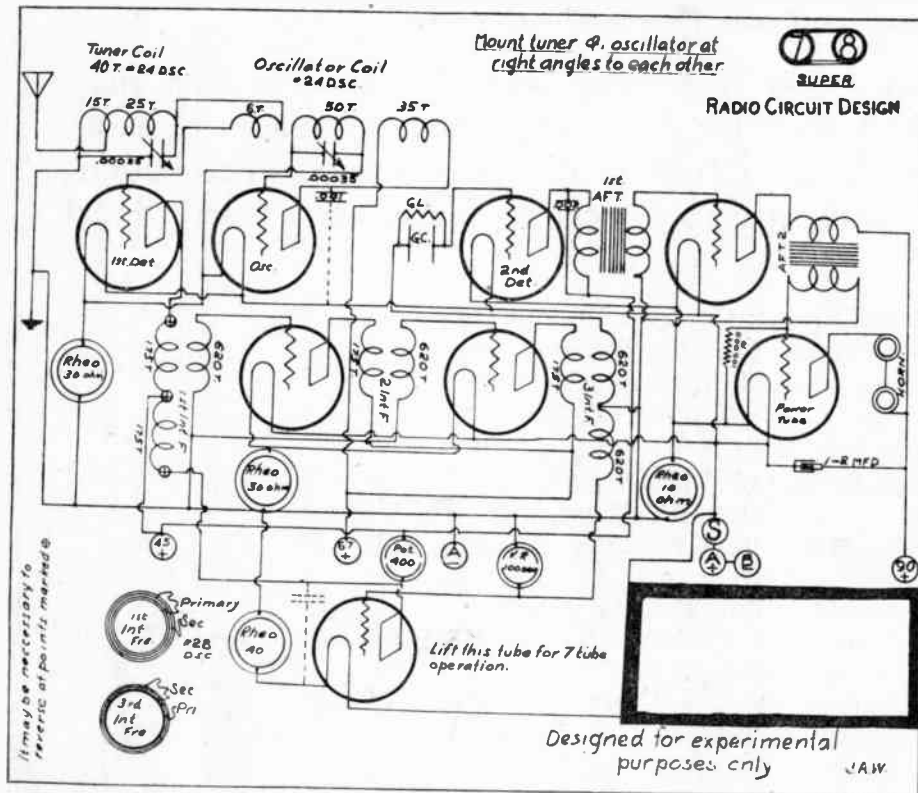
Tuner Coil
40 T. #24 DSC

Oscillator Coil
#24 DSC

Mount tuner & oscillator at right angles to each other

7 8
SUPER
RADIO CIRCUIT DESIGN

15T 25T
.00035
6T
50T
.00035
35T
.001
GL
GC
.002
1st AFT
AFT 2

1st Det
Osc
2nd Det

Rheo 30 ohm
15T
620T
1st Int F
15T
15T
620T
2 Int F
15T
620T
3 Int F
620T
100,000
Power Tube
HORN

Rheo 30 ohm
Rheo 10 ohm
1-2 MFD

45 +
67 +
Pot. 400
A
V.R. 100,000
S
A B
90 +

It may be necessary to reverse at points marked ⊕

1st Int Fre
Primary
Sec
#28 DSC

Rheo 40

Lift this tube for 7 tube operation.

3rd Int Fre
Sec
Pri

Designed for experimental purposes only
J.A.W.